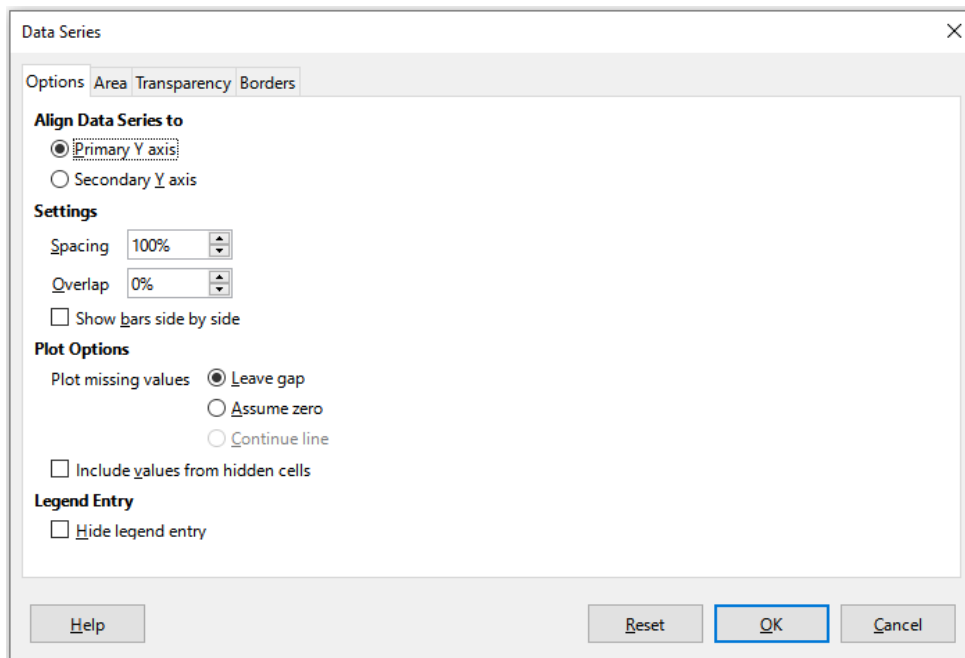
Data Series

Options Area Transparency Borders

Align Data Series to

Primary Y axis

Secondary Y axis

Settings

Spacing 100%

Overlap 0%

Show bars side by side

Plot Options

Plot missing values

Leave gap

Assume zero

Continue line

Include values from hidden cells

Legend Entry

Hide legend entry

Help

Reset

OK

Cancel